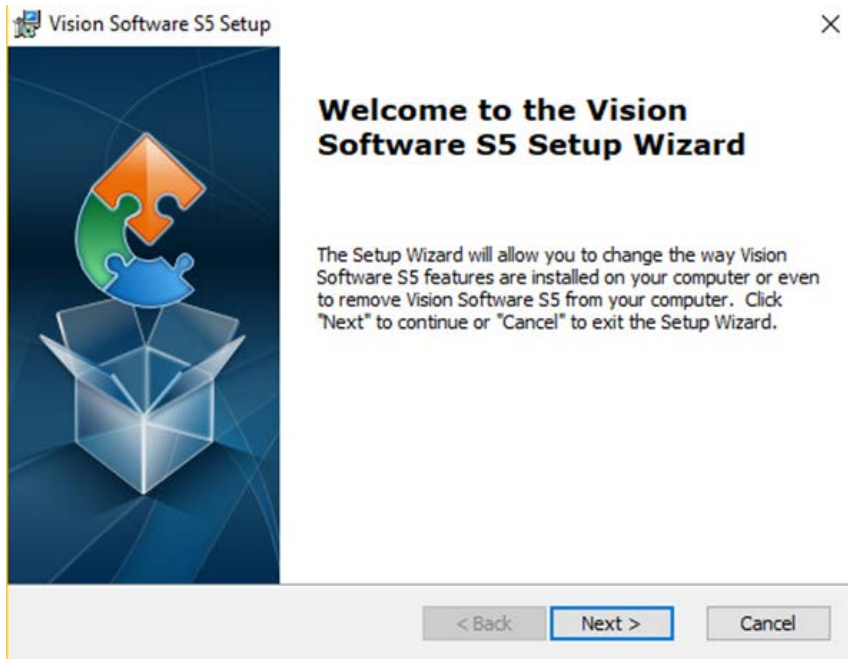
Vision Software S5 Setup

×

Welcome to the Vision Software S5 Setup Wizard

The Setup Wizard will allow you to change the way Vision Software S5 features are installed on your computer or even to remove Vision Software S5 from your computer. Click "Next" to continue or "Cancel" to exit the Setup Wizard.

< Back

Next >

Cancel